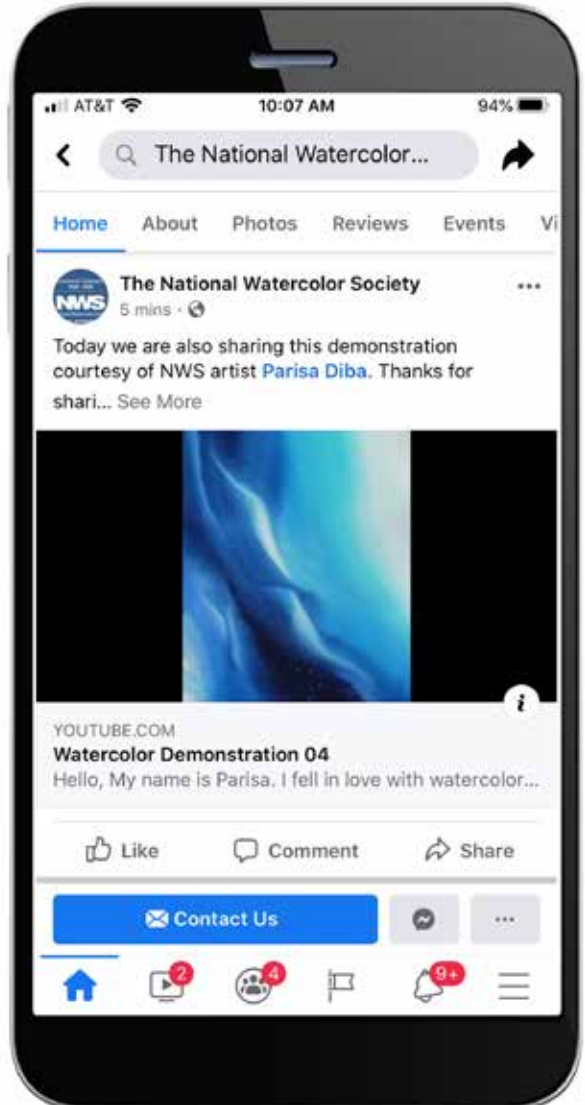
AT&T 10:07 AM 94%

The National Watercolor...

Home About Photos Reviews Events Vi

NWS

The National Watercolor Society
5 mins ·

Today we are also sharing this demonstration courtesy of NWS artist Parisa Diba. Thanks for shari... See More

i

YOUTUBE.COM
Watercolor Demonstration 04
Hello, My name is Parisa. I fell in love with watercolor...

Like Comment Share

Contact Us

...

2 4 9+